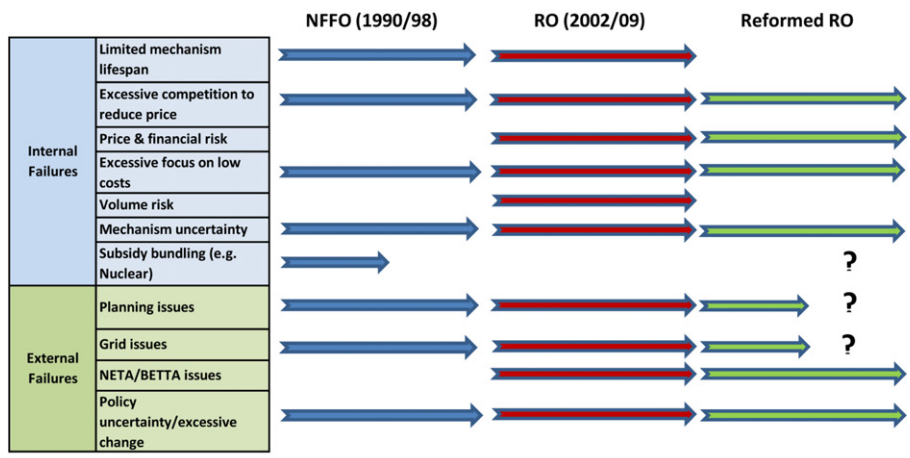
NFFO (1990/98)

RO (2002/09)

Reformed RO

| | | | | |
|---|---|---|---|---|
| Internal Failures | Limited mechanism lifespan | | | |
| | Excessive competition to reduce price | | | |
| | Price & financial risk | | | |
| | Excessive focus on low costs | | | |
| | Volume risk | | | |
| | Mechanism uncertainty | | | |
| | Subsidy bundling (e.g. Nuclear) | | | ? |
| External Failures | Planning issues | | | ? |
| | Grid issues | | | ? |
| | NETA/BETTA issues | | | |
| | Policy uncertainty/excessive change | | | |